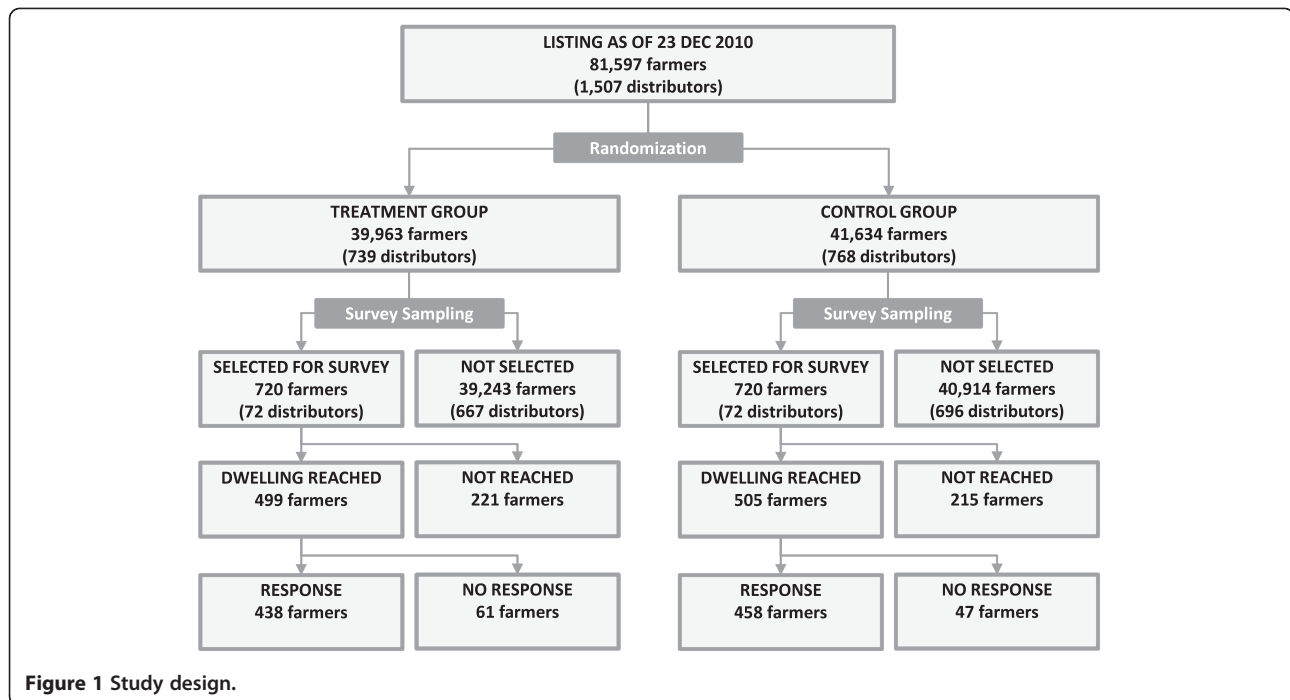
LISTING AS OF 23 DEC 2010
81,597 farmers
(1,507 distributors)

Randomization

TREATMENT GROUP
39,963 farmers
(739 distributors)

Survey Sampling

SELECTED FOR SURVEY
720 farmers
(72 distributors)

NOT SELECTED
39,243 farmers
(667 distributors)

DWELLING REACHED
499 farmers

NOT REACHED
221 farmers

RESPONSE
438 farmers

NO RESPONSE
61 farmers

CONTROL GROUP
41,634 farmers
(768 distributors)

Survey Sampling

SELECTED FOR SURVEY
720 farmers
(72 distributors)

NOT SELECTED
40,914 farmers
(696 distributors)

DWELLING REACHED
505 farmers

NOT REACHED
215 farmers

RESPONSE
458 farmers

NO RESPONSE
47 farmers

Figure 1 Study design.